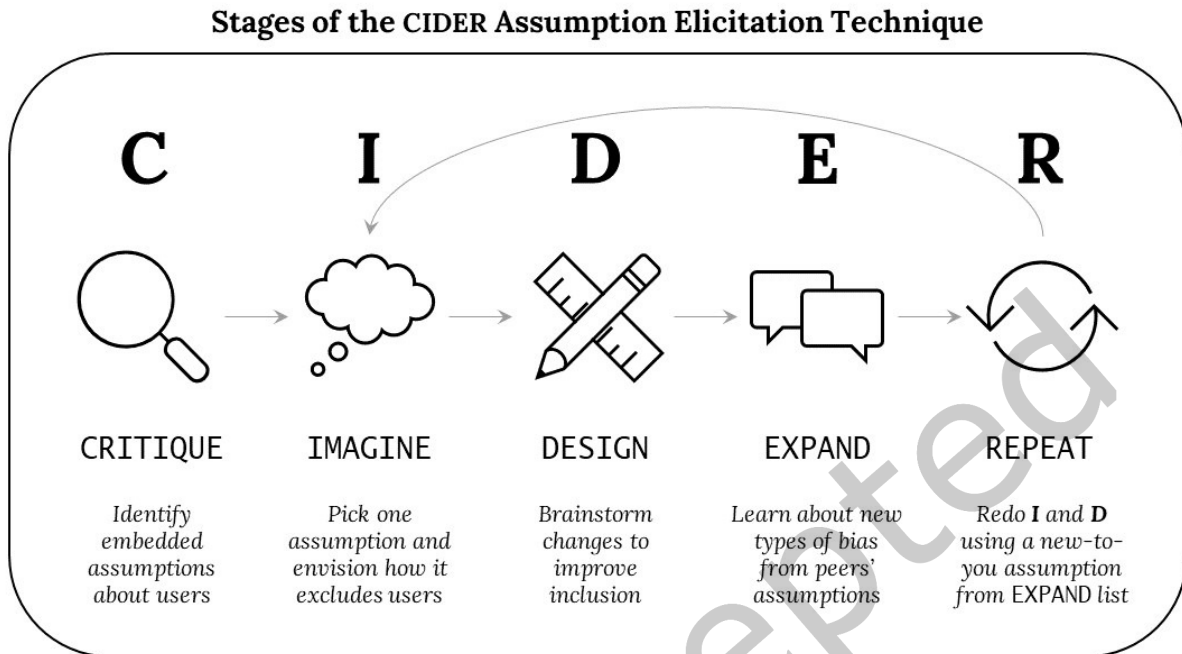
**Stages of the CIDER Assumption Elicitation Technique**

C I D E R

CRITIQUE
*Identify embedded assumptions about users*

IMAGINE
*Pick one assumption and envision how it excludes users*

DESIGN
*Brainstorm changes to improve inclusion*

EXPAND
*Learn about new types of bias from peers' assumptions*

REPEAT
*Redo **I** and **D** using a new-to-you assumption from EXPAND list*

Accepted